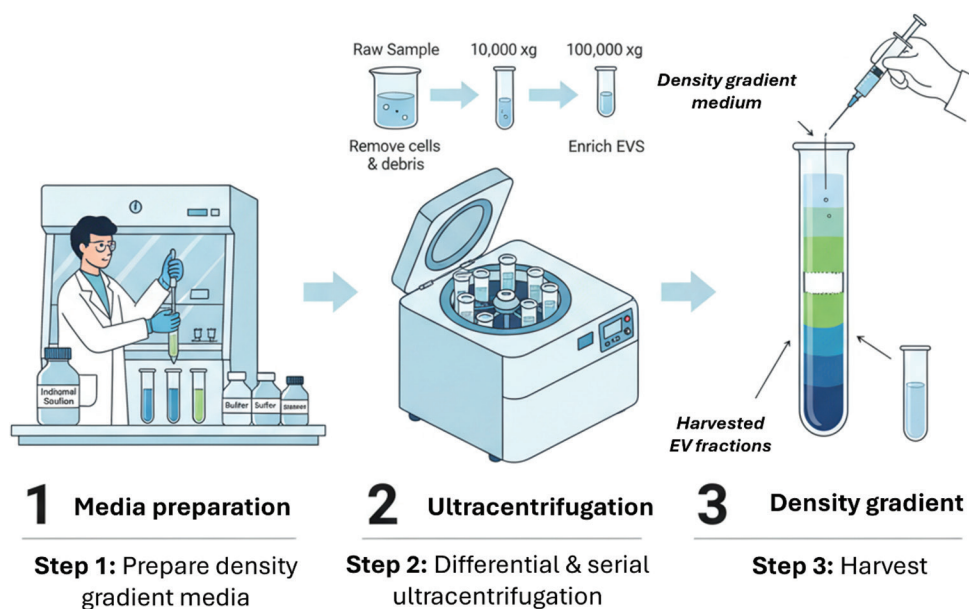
Raw Sample

10,000 xg

100,000 xg

Remove cells & debris

Enrich EVS

Density gradient medium

Indiomal Soulion

Bulfer

Surfer

Staines

Harvested EV fractions

1 Media preparation

Step 1: Prepare density gradient media

2 Ultracentrifugation

Step 2: Differential & serial ultracentrifugation

3 Density gradient

Step 3: Harvest